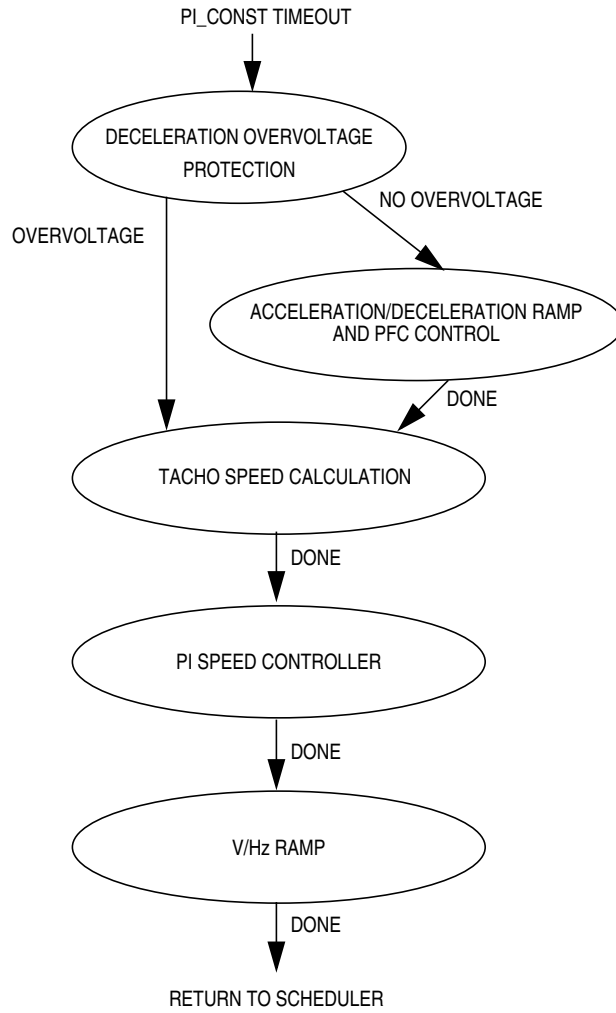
PI_CONST TIMEOUT

DECELERATION OVERVOLTAGE PROTECTION

NO OVERVOLTAGE

OVERVOLTAGE

ACCELERATION/DECELERATION RAMP AND PFC CONTROL

DONE

TACHO SPEED CALCULATION

DONE

PI SPEED CONTROLLER

DONE

V/Hz RAMP

DONE

RETURN TO SCHEDULER